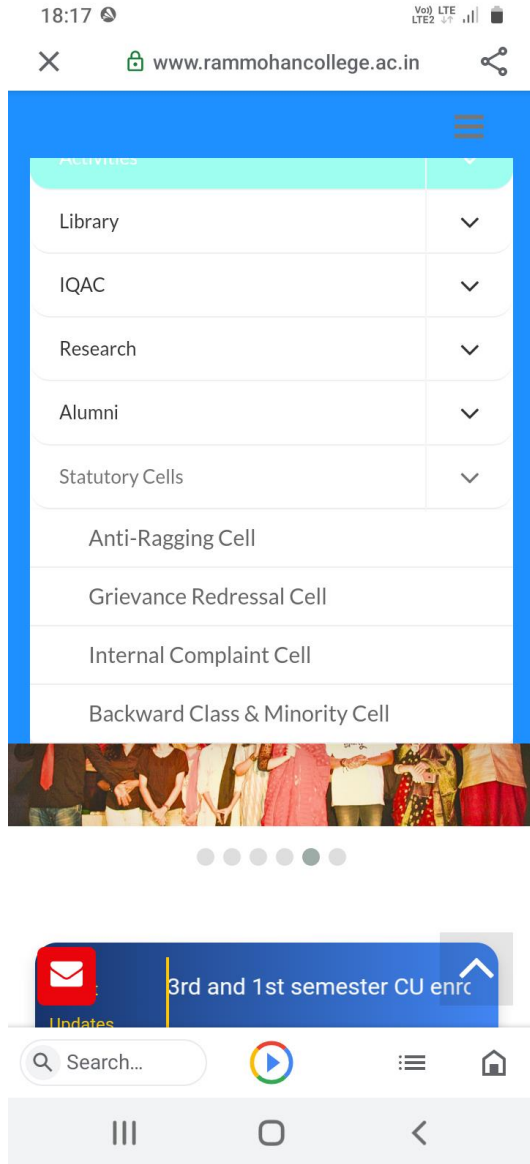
18:17

Vo)) LTE
LTE2

www.rammohancollege.ac.in

Activities

Library

IQAC

Research

Alumni

Statutory Cells

Anti-Ragging Cell

Grievance Redressal Cell

Internal Complaint Cell

Backward Class & Minority Cell

Updates

3rd and 1st semester CU enrc

Search...